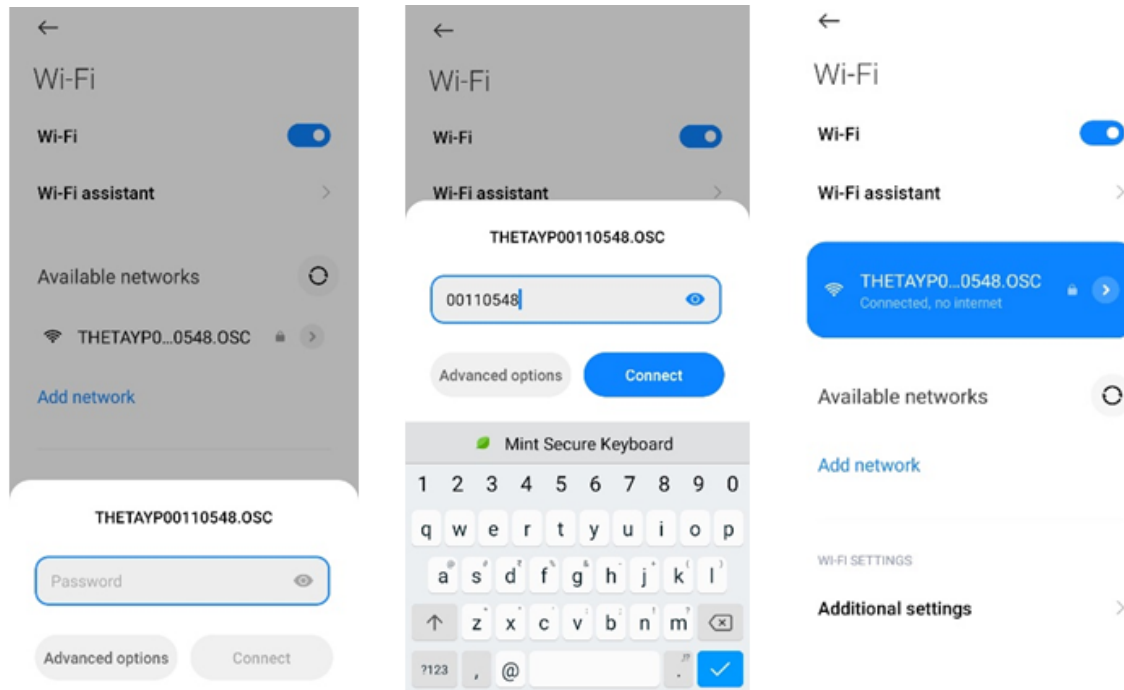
←

Wi-Fi

Wi-Fi

Wi-Fi assistant

Available networks

THETAYP0...0548.OSC

Add network

THETAYP00110548.OSC

Password

Advanced options

Connect

←

Wi-Fi

Wi-Fi

Wi-Fi assistant

THETAYP00110548.OSC

00110548

Advanced options

Connect

Mint Secure Keyboard

1 2 3 4 5 6 7 8 9 0

q w e r t y u i o p

a s d f g h j k l

z x c v b n m

?123 , @ .

←

Wi-Fi

Wi-Fi

Wi-Fi assistant

THETAYP0...0548.OSC

Connected, no internet

Available networks

Add network

WI-FI SETTINGS

Additional settings